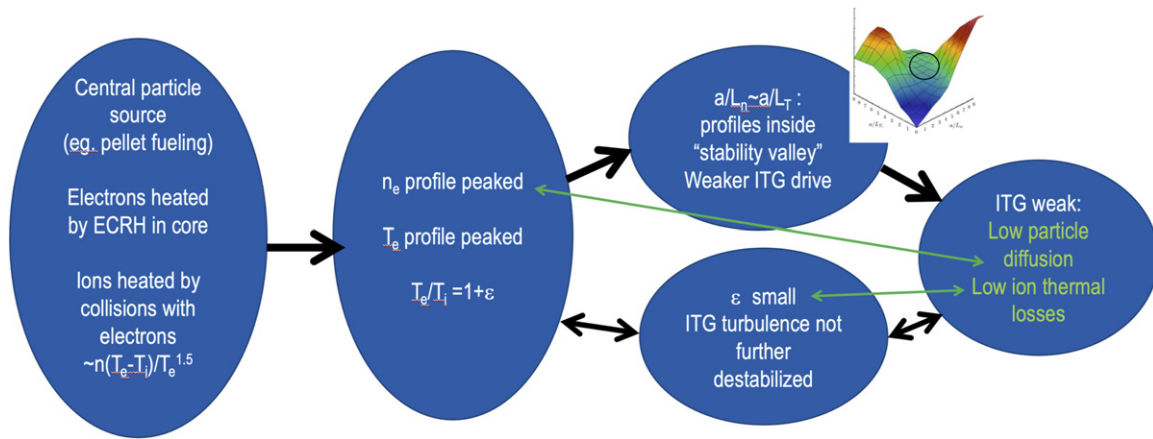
Central particle source (eg. pellet fueling)

Electrons heated by ECRH in core

Ions heated by collisions with electrons $\sim n(T_e - T_i)/T_e^{1.5}$

$n_e$ profile peaked

$T_e$ profile peaked

$T_e/T_i = 1+\varepsilon$

$a/L_n \sim a/L_T$ : profiles inside "stability valley" Weaker ITG drive

ITG weak: Low particle diffusion Low ion thermal losses

$\varepsilon$ small ITG turbulence not further destabilized

$a/L_n$ $a/L_T$